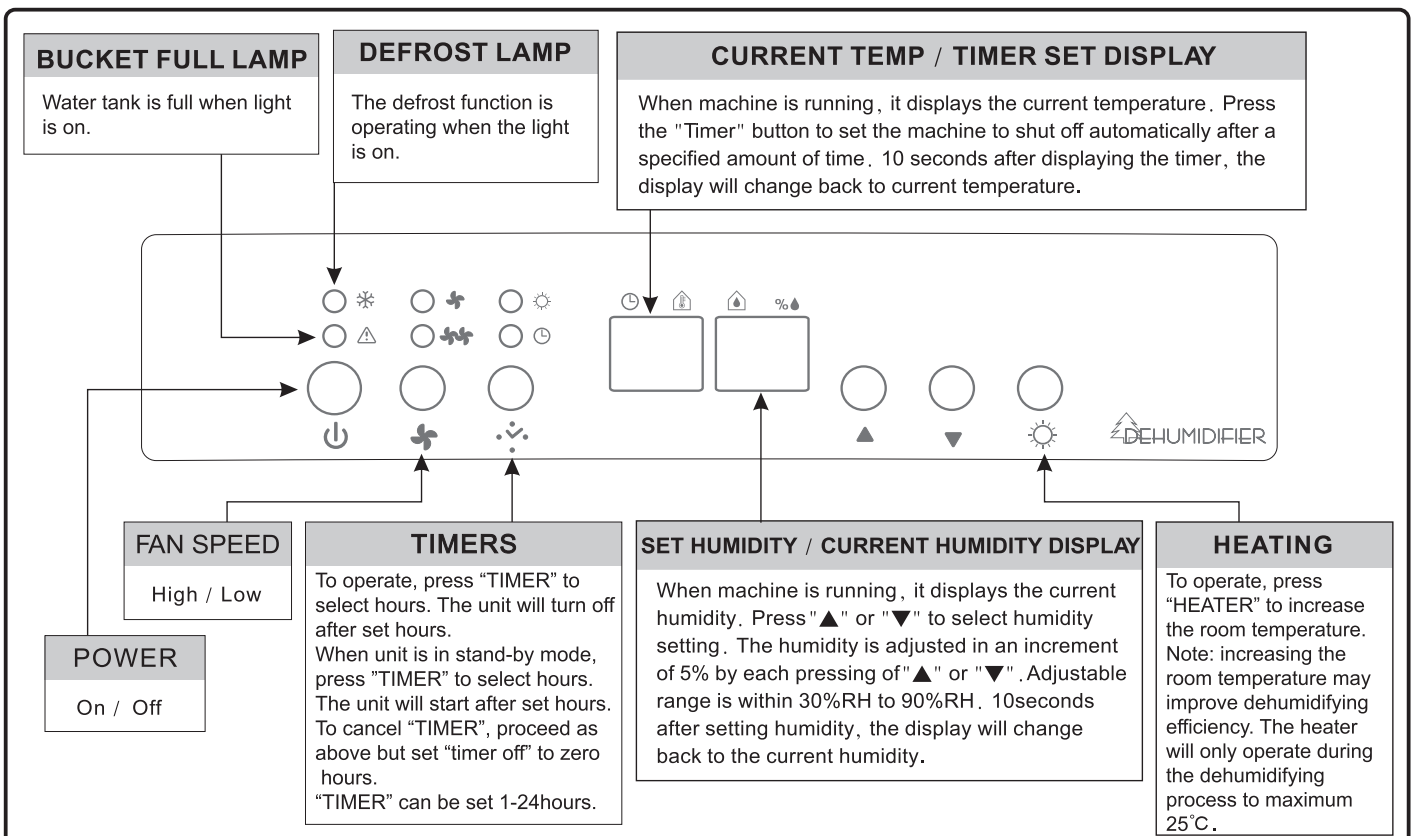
BUCKET FULL LAMP
Water tank is full when light is on.

DEFROST LAMP
The defrost function is operating when the light is on.

CURRENT TEMP / TIMER SET DISPLAY
When machine is running, it displays the current temperature. Press the "Timer" button to set the machine to shut off automatically after a specified amount of time. 10 seconds after displaying the timer, the display will change back to current temperature.

%

DEHUMIDIFIER

FAN SPEED
High / Low

POWER
On / Off

TIMERS
To operate, press “TIMER” to select hours. The unit will turn off after set hours.
When unit is in stand-by mode, press "TIMER" to select hours. The unit will start after set hours. To cancel “TIMER”, proceed as above but set “timer off” to zero hours.
“TIMER” can be set 1-24hours.

SET HUMIDITY / CURRENT HUMIDITY DISPLAY
When machine is running, it displays the current humidity. Press "▲" or "▼" to select humidity setting. The humidity is adjusted in an increment of 5% by each pressing of "▲" or "▼". Adjustable range is within 30%RH to 90%RH. 10seconds after setting humidity, the display will change back to the current humidity.

HEATING
To operate, press “HEATER” to increase the room temperature. Note: increasing the room temperature may improve dehumidifying efficiency. The heater will only operate during the dehumidifying process to maximum 25˚C.